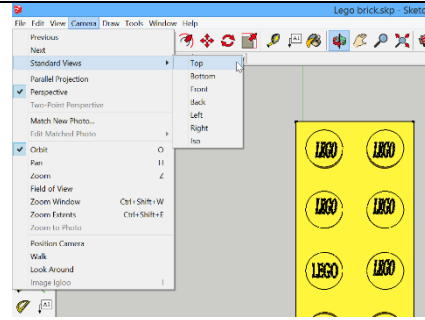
Lego brick.skp - Sketc

File Edit View Camera Draw Tools Window Help

Previous
Next
Standard Views
Parallel Projection
Perspective
Two-Point Perspective
Match New Photo...
Edit Matched Photo
Orbit O
Pan H
Zoom Z
Field of View
Zoom Window Ctrl+Shift+W
Zoom Extents Ctrl+Shift+E
Zoom to Photo
Position Camera
Walk
Look Around
Image Igloo I

Top
Bottom
Front
Back
Left
Right
Iso

LEGO LEGO
LEGO LEGO
LEGO LEGO